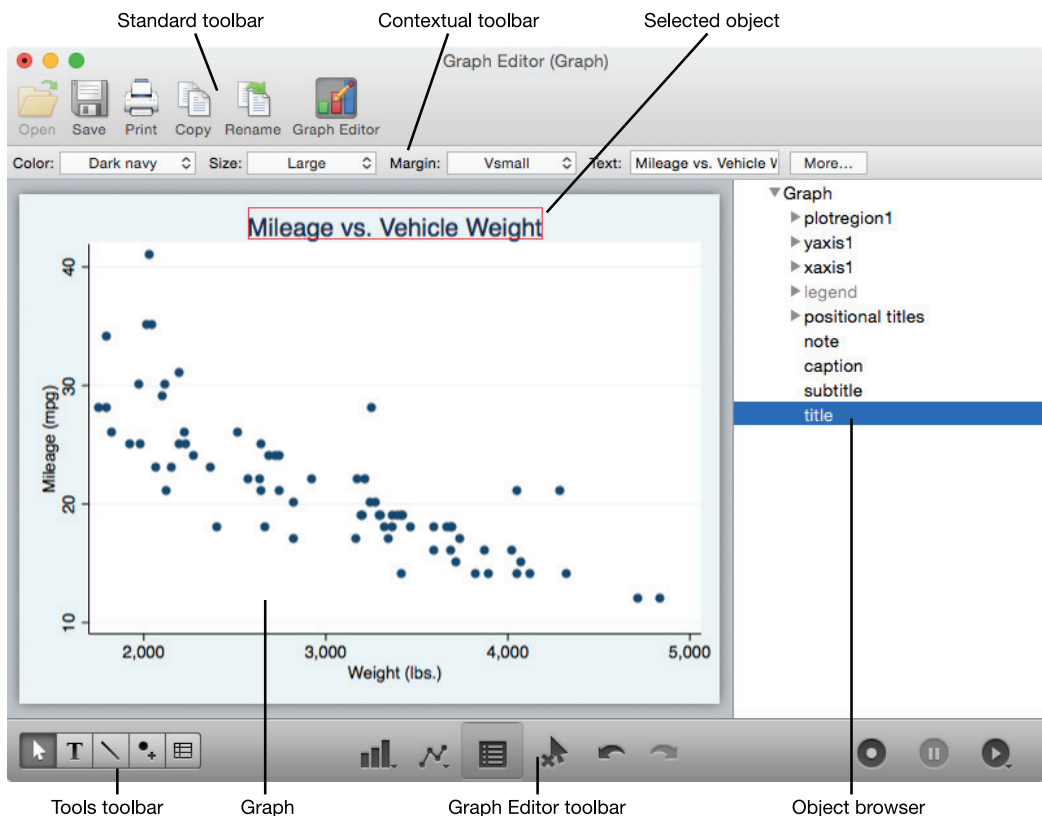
Standard toolbar
Contextual toolbar
Selected object

Graph Editor (Graph)

Open Save Print Copy Rename Graph Editor

Color: Dark navy Size: Large Margin: Vsmall Text: Mileage vs. Vehicle W More...

Mileage vs. Vehicle Weight

Mileage (mpg)
40
30
20
10
2,000 3,000 4,000 5,000
Weight (lbs.)

Graph
plotregion1
yaxis1
xaxis1
legend
positional titles
note
caption
subtitle
title

Tools toolbar
Graph
Graph Editor toolbar
Object browser